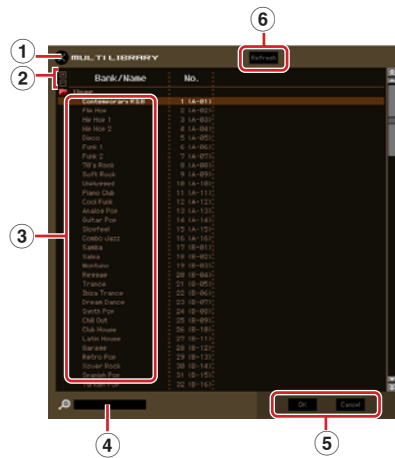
① MULTI LIBRARY
⑥ Refresh
②
Bank/Name | No.
User
Contemporary R&B 1 (A-01)
Hip Hop 2 (A-02)
Hip Hop 1 3 (A-03)
Hip Hop 2 4 (A-04)
Disco 5 (A-05)
Funk 1 6 (A-06)
Funk 2 7 (A-07)
70's Rock 8 (A-08)
Soft Rock 9 (A-09)
Unleashed 10 (A-10)
Piano Club 11 (A-11)
Cool Funk 12 (A-12)
Analog Pop 13 (A-13)
Guitar Pop 14 (A-14)
Slowfeel 15 (A-15)
Combo Jazz 16 (A-16)
Samba 17 (B-01)
Salsa 18 (B-02)
Bonfuno 19 (B-03)
Finesse 20 (B-04)
Trance 21 (B-05)
Ibiza Trance 22 (B-06)
Dream Dance 23 (B-07)
Synth Pop 24 (B-08)
Chill Out 25 (B-09)
Club House 26 (B-10)
Latin House 27 (B-11)
Garage 28 (B-12)
Retro Pop 29 (B-13)
Clover Rock 30 (B-14)
Spanish Pop 31 (B-15)
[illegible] 32 (B-16)
③
④
⑤ OK Cancel